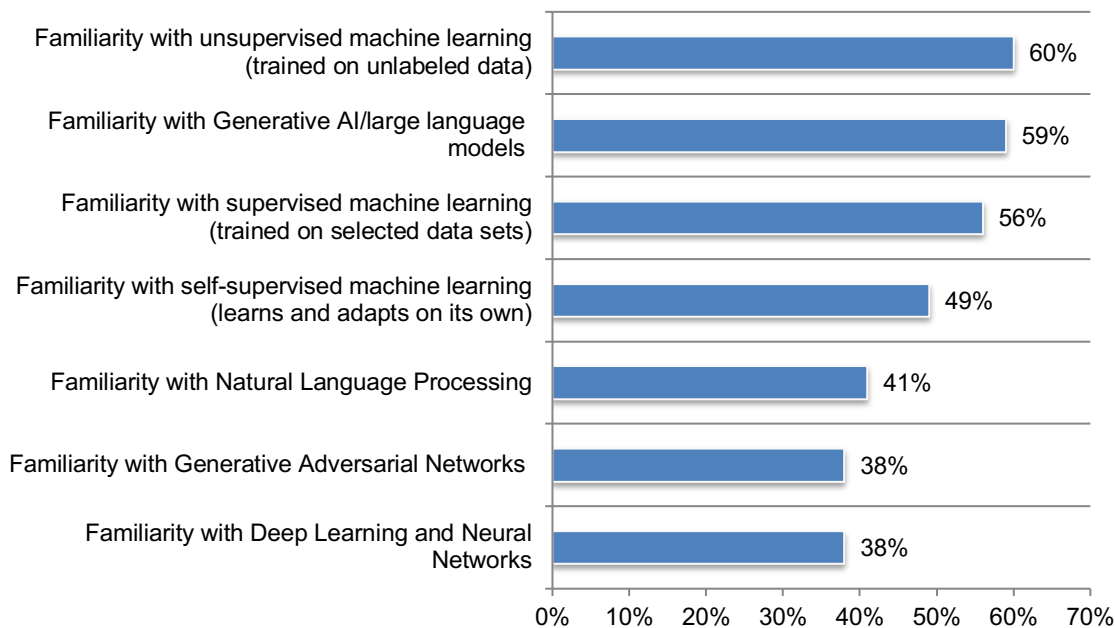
Familiarity with unsupervised machine learning (trained on unlabeled data) 60%

Familiarity with Generative AI/large language models 59%

Familiarity with supervised machine learning (trained on selected data sets) 56%

Familiarity with self-supervised machine learning (learns and adapts on its own) 49%

Familiarity with Natural Language Processing 41%

Familiarity with Generative Adversarial Networks 38%

Familiarity with Deep Learning and Neural Networks 38%

0% 10% 20% 30% 40% 50% 60% 70%